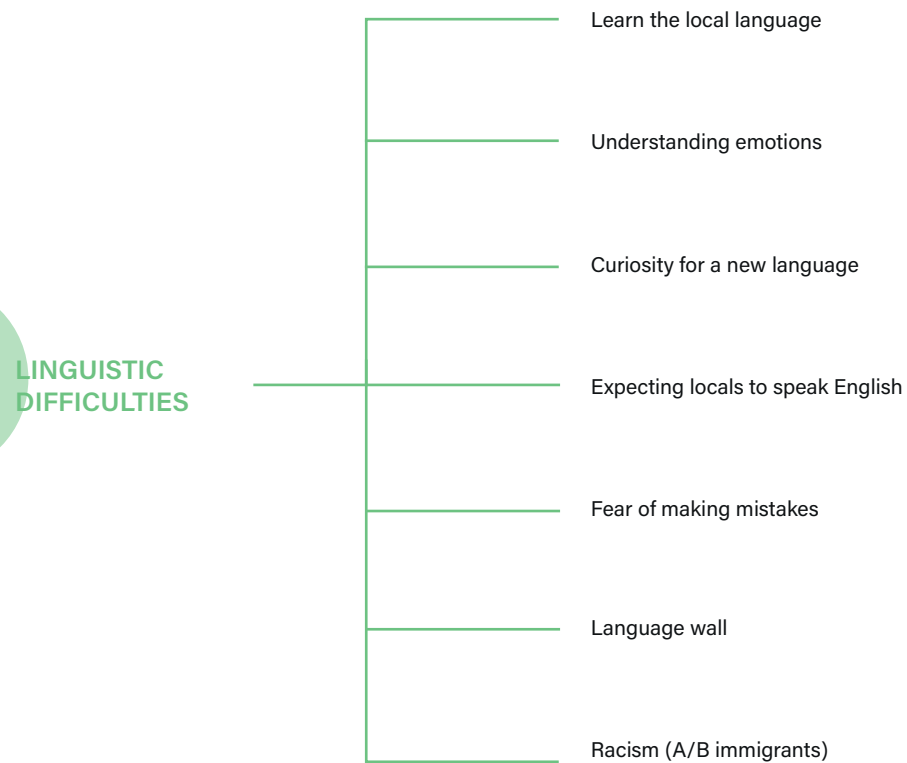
LINGUISTIC DIFFICULTIES

Learn the local language

Understanding emotions

Curiosity for a new language

Expecting locals to speak English

Fear of making mistakes

Language wall

Racism (A/B immigrants)